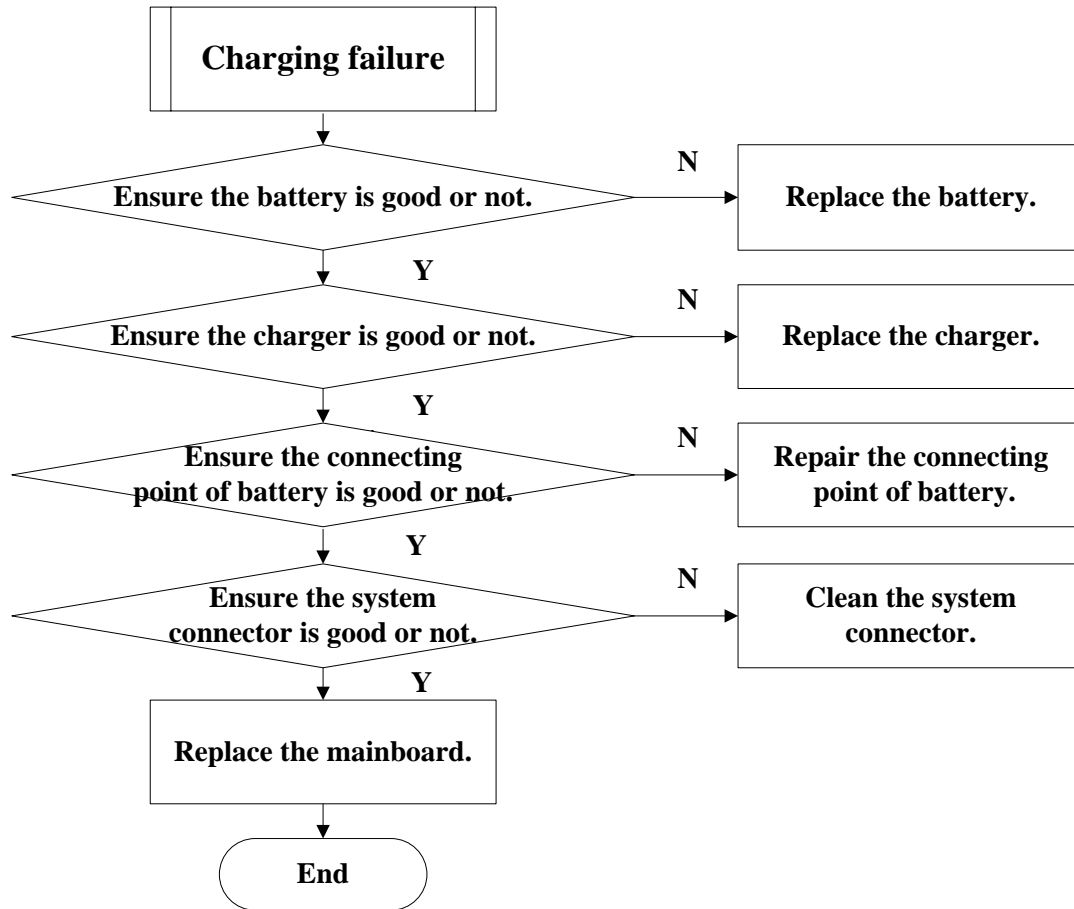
Charging failure

Ensure the battery is good or not.

N

Replace the battery.

Y

Ensure the charger is good or not.

N

Replace the charger.

Y

Ensure the connecting point of battery is good or not.

N

Repair the connecting point of battery.

Y

Ensure the system connector is good or not.

N

Clean the system connector.

Y

Replace the mainboard.

End